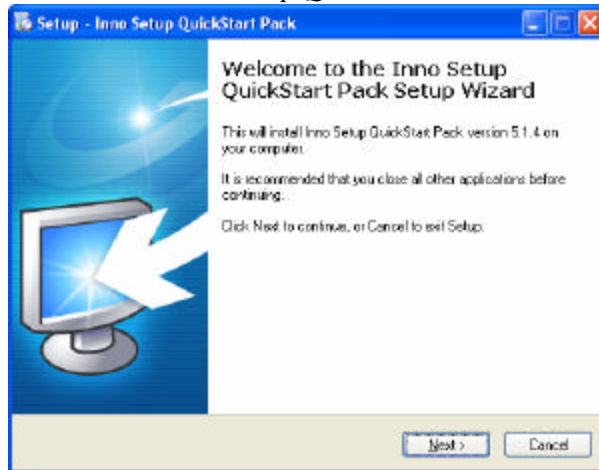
Setup - Inno Setup QuickStart Pack

Welcome to the Inno Setup QuickStart Pack Setup Wizard

This will install Inno Setup QuickStart Pack version 5.1.4 on your computer.

It is recommended that you close all other applications before continuing.

Click Next to continue, or Cancel to exit Setup.

Next >

Cancel